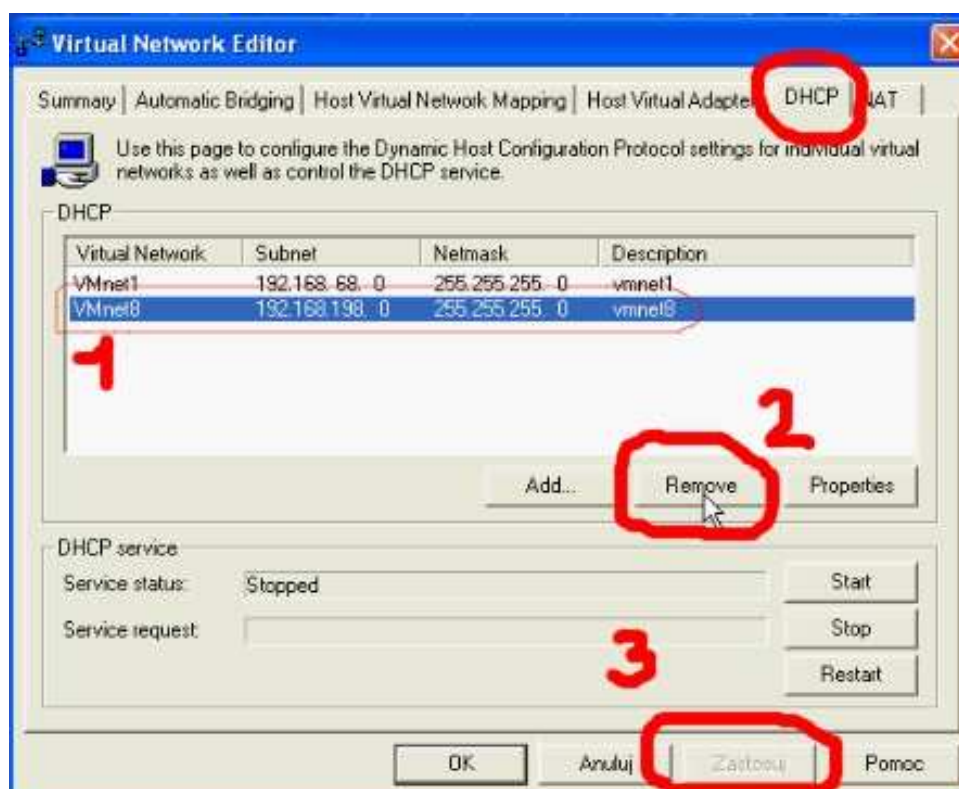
Virtual Network Editor

Summary | Automatic Bridging | Host Virtual Network Mapping | Host Virtual Adapter | DHCP | NAT

Use this page to configure the Dynamic Host Configuration Protocol settings for individual virtual networks as well as control the DHCP service.

DHCP

| Virtual Network | Subnet | Netmask | Description |
|---|---|---|---|
| VMnet1 | 192.168. 68. 0 | 255.255.255. 0 | vmnet1 |
| VMnet8 | 192.168.198. 0 | 255.255.255. 0 | vmnet8 |

1

2

Add... Remove Properties

DHCP service

Service status: Stopped

Service request:

Start

Stop

3

Restart

OK Anuluj Zastosuj Pomoc